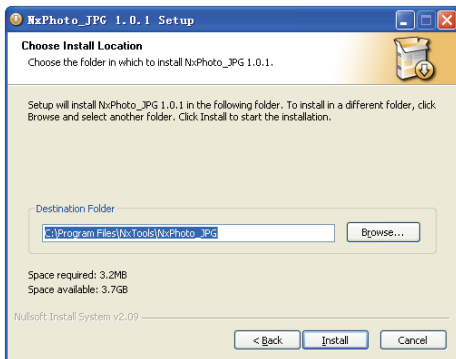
NxPhoto_JPG 1.0.1 Setup

Choose Install Location

Choose the folder in which to install NxPhoto_JPG 1.0.1.

Setup will install NxPhoto_JPG 1.0.1 in the following folder. To install in a different folder, click Browse and select another folder. Click Install to start the installation.

Destination Folder

C:\Program Files\NxTools\NxPhoto_JPG

Browse...

Space required: 3.2MB

Space available: 3.7GB

Nullsoft Install System v2.09

< Back

Install

Cancel